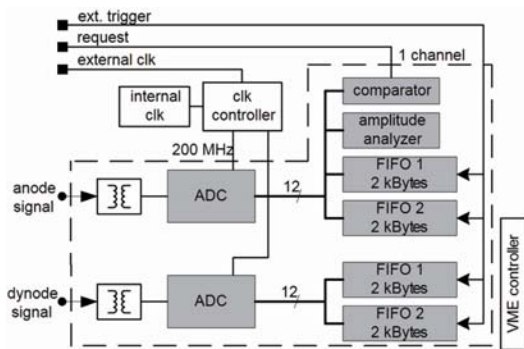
ext. trigger
request
external clk
1 channel
internal clk
clk controller
comparator
amplitude analyzer
200 MHz
anode signal
ADC
12
FIFO 1
2 kBytes
FIFO 2
2 kBytes
dynode signal
ADC
12
FIFO 1
2 kBytes
FIFO 2
2 kBytes
VME controller